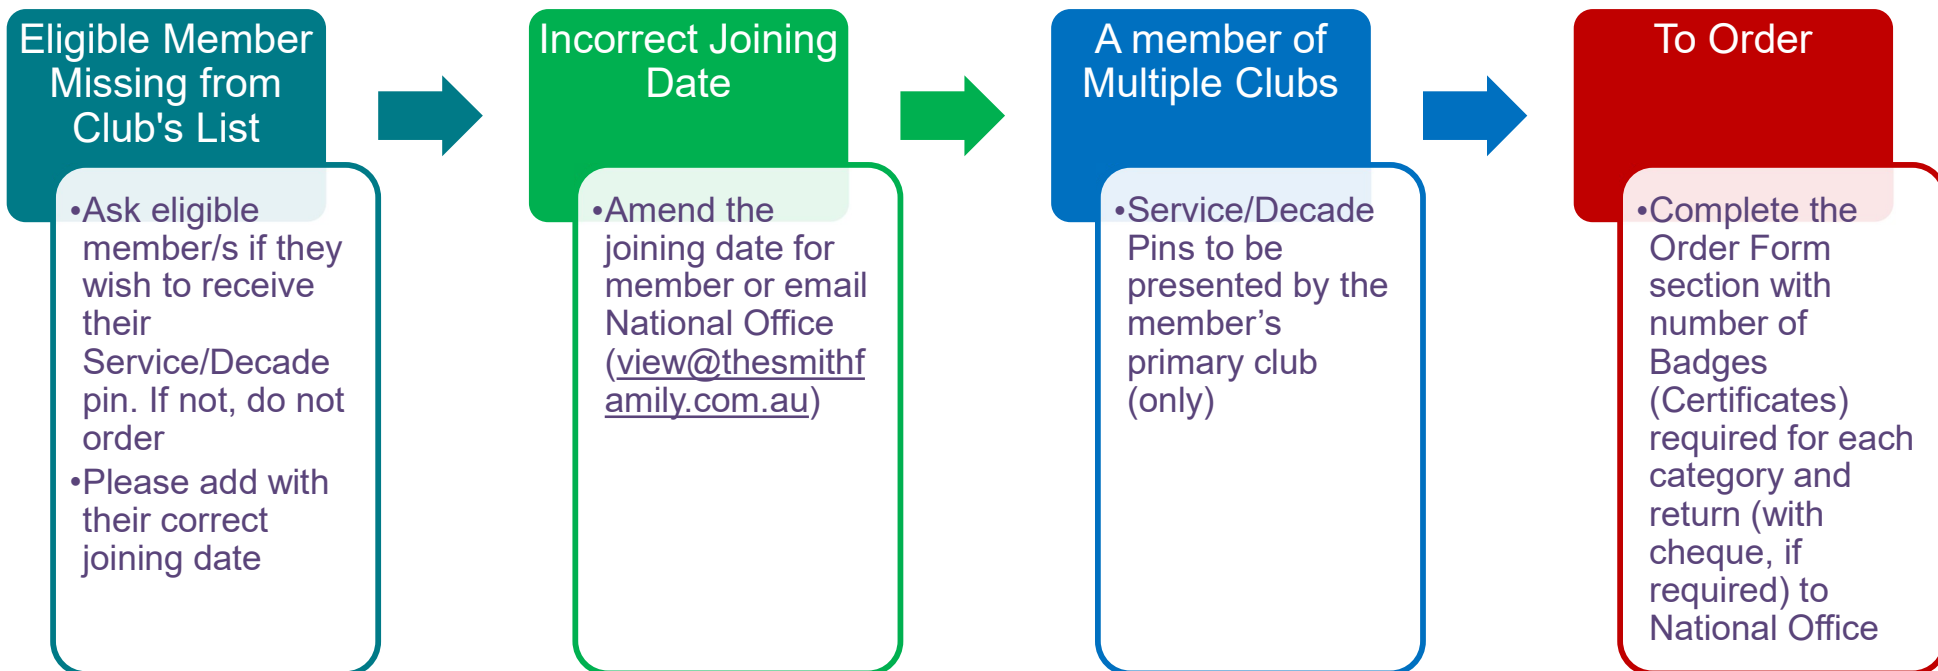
Eligible Member Missing from Club's List

•Ask eligible member/s if they wish to receive their Service/Decade pin. If not, do not order
•Please add with their correct joining date

Incorrect Joining Date

•Amend the joining date for member or email National Office (view@thesmithfamily.com.au)

A member of Multiple Clubs

•Service/Decade Pins to be presented by the member’s primary club (only)

To Order

•Complete the Order Form section with number of Badges (Certificates) required for each category and return (with cheque, if required) to National Office